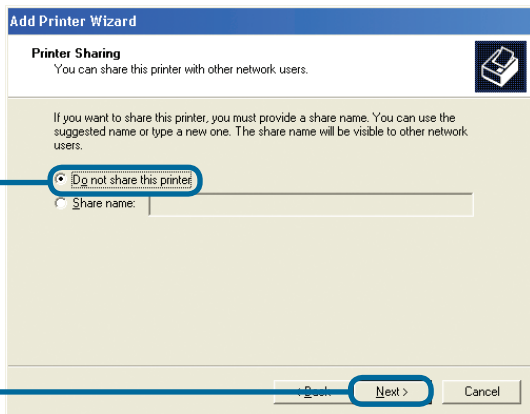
Add Printer Wizard

Printer Sharing
You can share this printer with other network users.

If you want to share this printer, you must provide a share name. You can use the suggested name or type a new one. The share name will be visible to other network users.

Do not share this printer

Share name:

< Back

Next >

Cancel